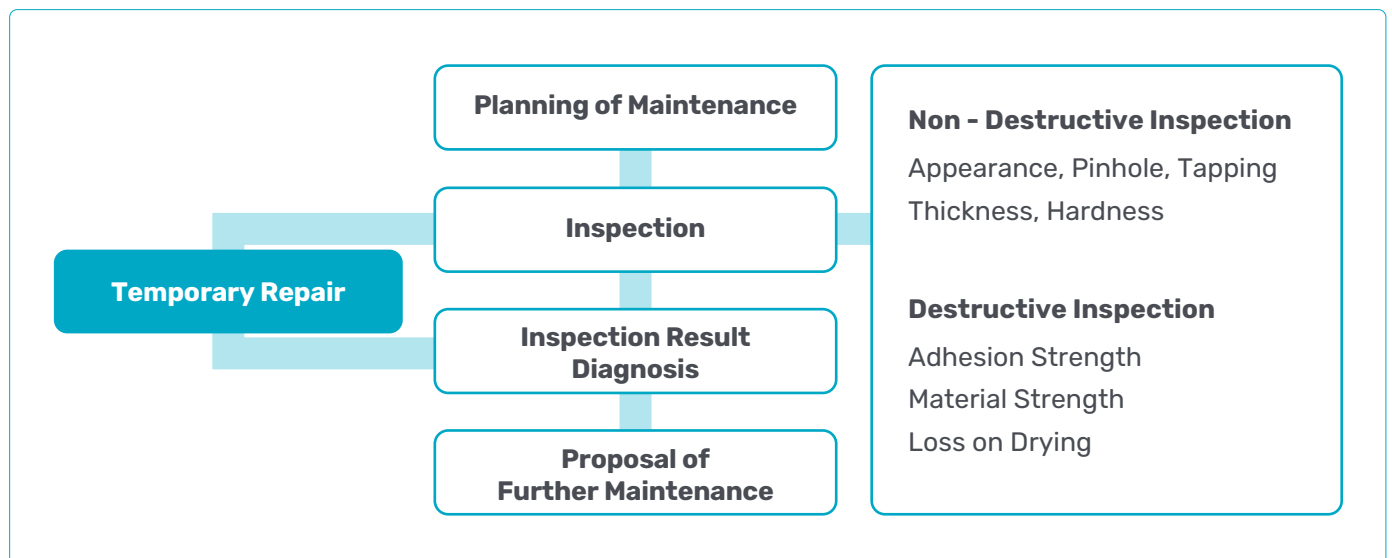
Temporary Repair

Planning of Maintenance

Inspection

Inspection Result Diagnosis

Proposal of Further Maintenance

Non - Destructive Inspection

Appearance, Pinhole, Tapping

Thickness, Hardness

Destructive Inspection

Adhesion Strength

Material Strength

Loss on Drying